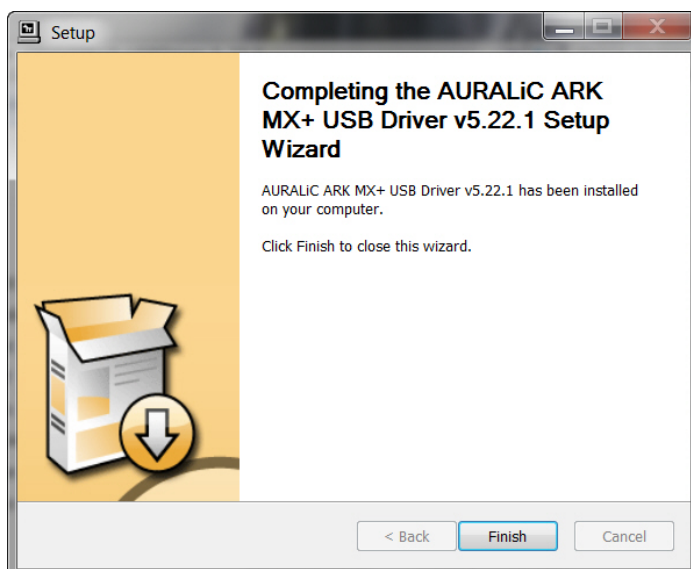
Setup

Completing the AURALiC ARK MX+ USB Driver v5.22.1 Setup Wizard

AURALiC ARK MX+ USB Driver v5.22.1 has been installed on your computer.

Click Finish to close this wizard.

< Back
Finish
Cancel